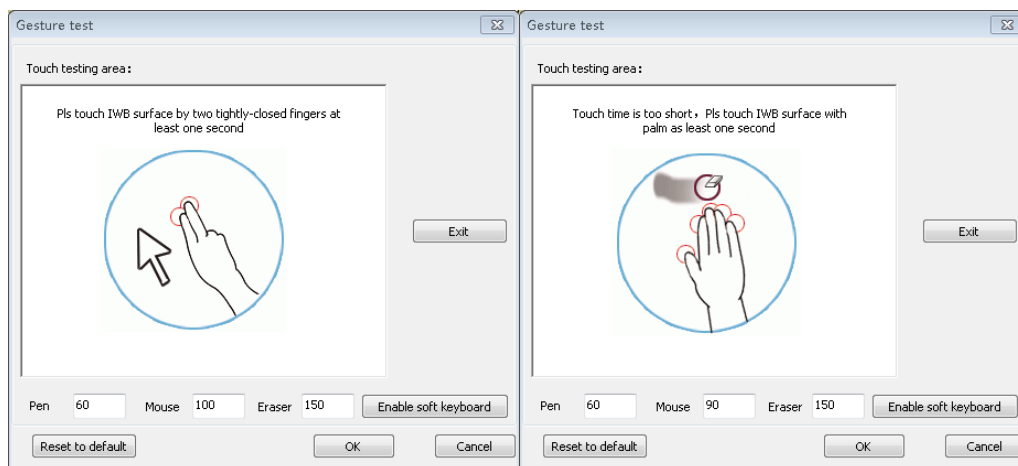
Gesture test

Touch testing area:

Pls touch IWB surface by two tightly-closed fingers at least one second

Exit

Pen 60 Mouse 100 Eraser 150 Enable soft keyboard

Reset to default OK Cancel

Gesture test

Touch testing area:

Touch time is too short，Pls touch IWB surface with palm as least one second

Exit

Pen 60 Mouse 90 Eraser 150 Enable soft keyboard

Reset to default OK Cancel